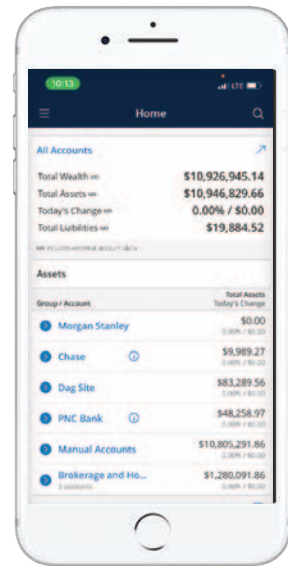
10:13
LTE

Home

All Accounts

Total Wealth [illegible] $10,926,945.14
Total Assets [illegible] $10,946,829.66
Today's Change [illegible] 0.00% / $0.00
Total Liabilities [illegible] $19,884.52

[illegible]

Assets

Group / Account
Total Assets
Today's Change

Morgan Stanley $0.00
0.00% / $0.00

Chase $9,989.27
0.00% / $0.00

Dag Site $83,289.56
0.00% / $0.00

PNC Bank $48,258.97
0.00% / $0.00

Manual Accounts $10,805,291.86
0.00% / $0.00

Brokerage and Ho... $1,280,091.86
3 accounts 0.00% / $0.00